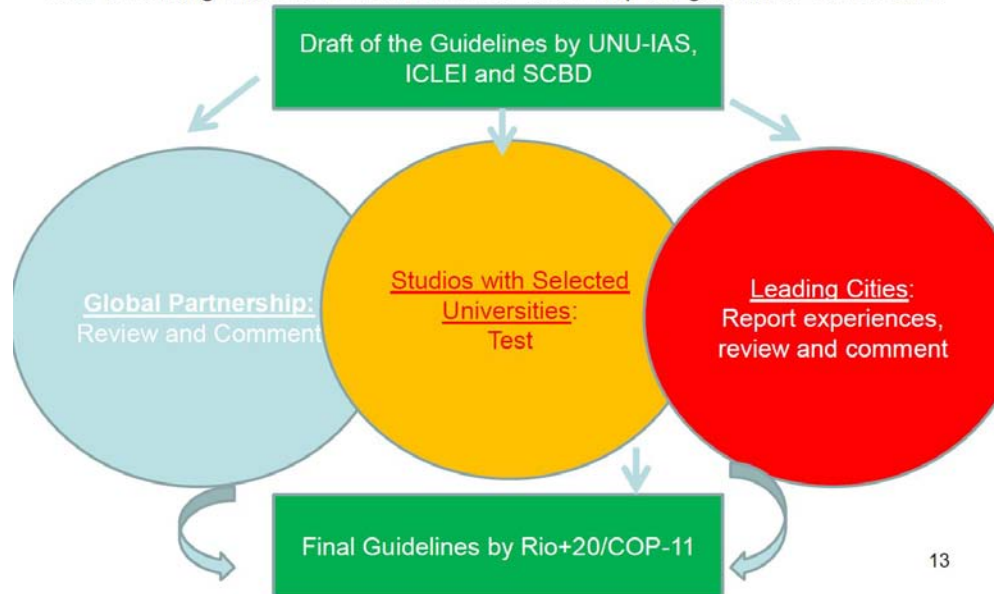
Draft of the Guidelines by UNU-IAS, ICLEI and SCBD

Global Partnership: Review and Comment

Studios with Selected Universities: Test

Leading Cities: Report experiences, review and comment

Final Guidelines by Rio+20/COP-11

13